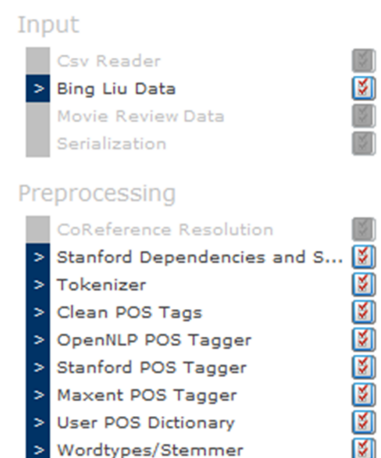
Input

Csv Reader

> Bing Liu Data

Movie Review Data

Serialization

Preprocessing

CoReference Resolution

> Stanford Dependencies and S...

> Tokenizer

> Clean POS Tags

> OpenNLP POS Tagger

> Stanford POS Tagger

> Maxent POS Tagger

> User POS Dictionary

> Wordtypes/Stemmer